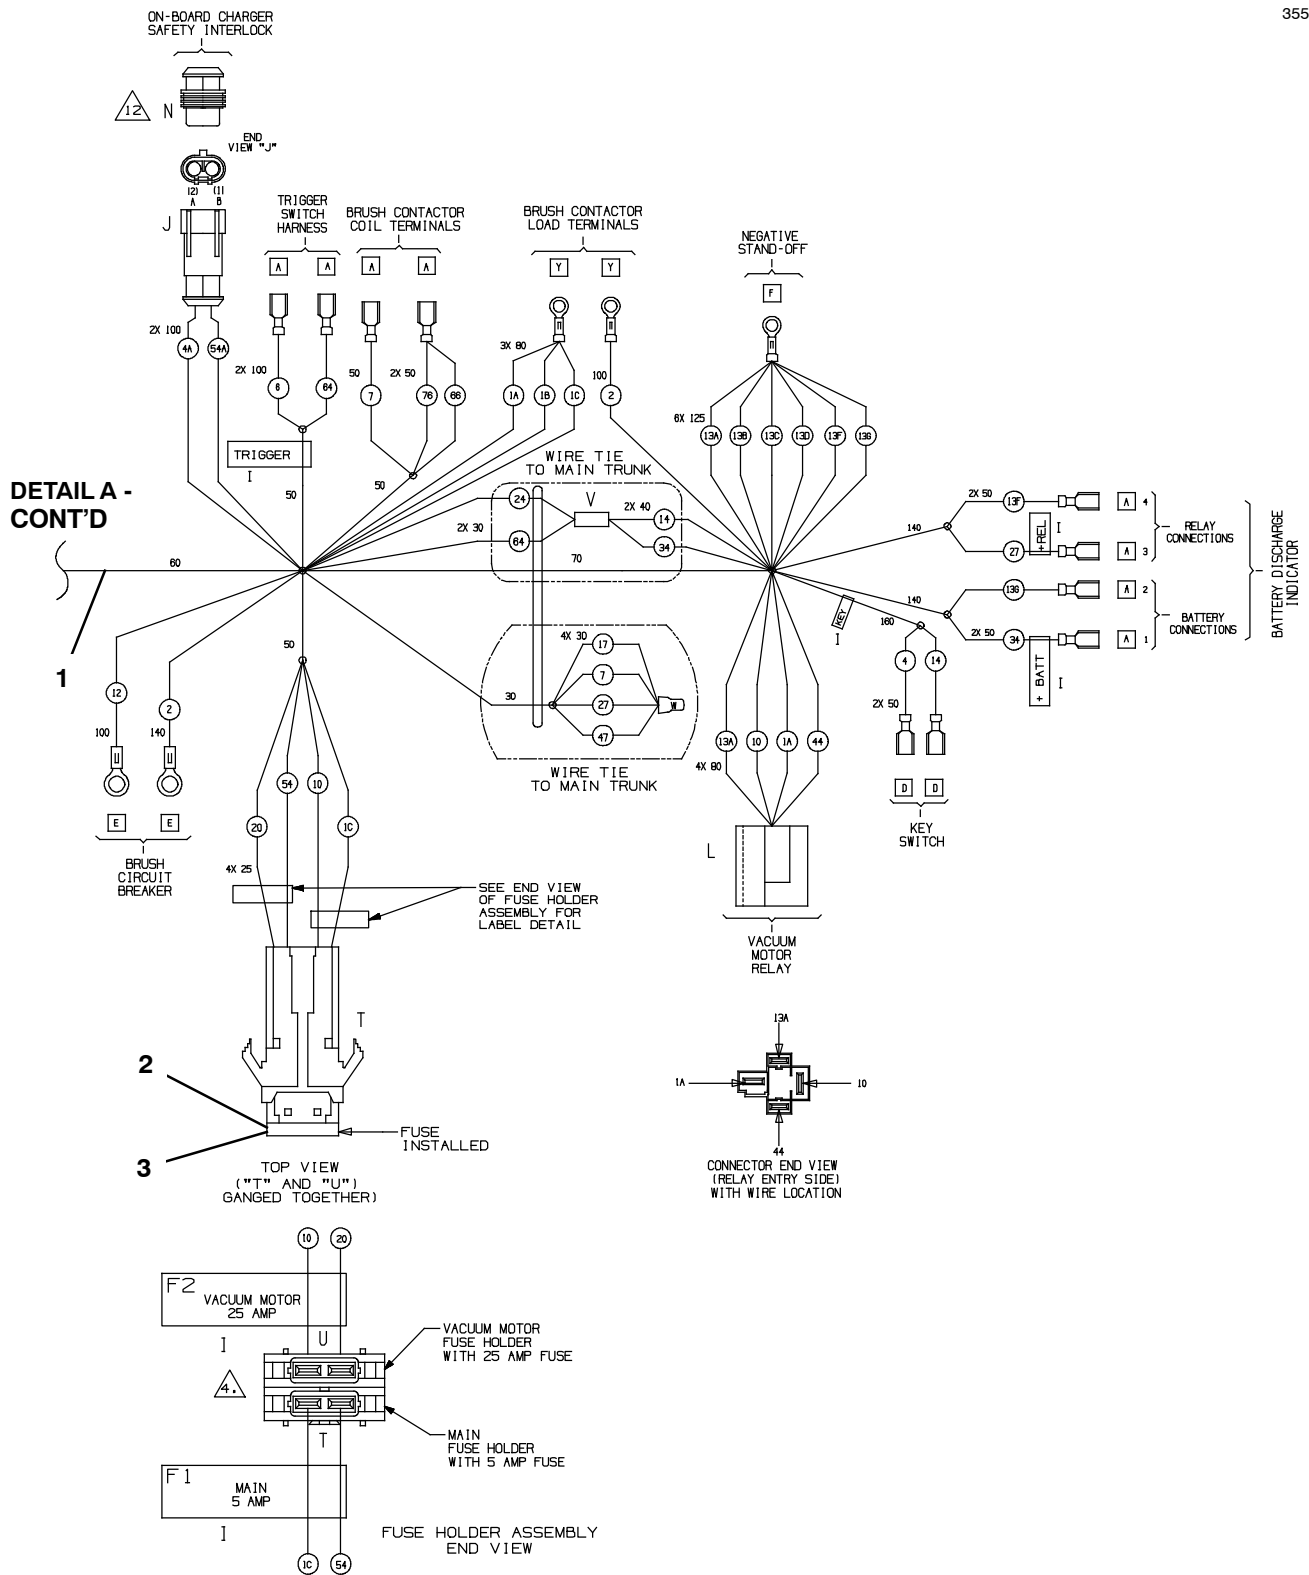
355

ON-BOARD CHARGER SAFETY INTERLOCK

12

N

END VIEW "J"

(2) A (1) B

J

2X 100

4A 54A

TRIGGER SWITCH HARNESS

A A

2X 100

8 64

TRIGGER

I

BRUSH CONTACTOR COIL TERMINALS

A A

50

2X 50

7 76 66

50

BRUSH CONTACTOR LOAD TERMINALS

Y Y

3X 80

100

1A 1B 1C 2

NEGATIVE STAND-OFF

F

6X 125

13A 13B 13C 13D 13F 13G

WIRE TIE TO MAIN TRUNK

24

V

2X 40

14

2X 30

64

34

70

DETAIL A - CONT'D

60

50

1

2X 50

13F

A 4

RELAY CONNECTIONS

I

+REL

27

A 3

140

BATTERY DISCHARGE INDICATOR

13G

A 2

BATTERY CONNECTIONS

KEY

I

140

160

2X 50

34

A 1

+ BATT

I

4 14

2X 50

4X 30

17

7

30

27

W

47

WIRE TIE TO MAIN TRUNK

50

12 2

100 140

E E

BRUSH CIRCUIT BREAKER

20 54 10 1C

4X 25

SEE END VIEW OF FUSE HOLDER ASSEMBLY FOR LABEL DETAIL

T

2

3

FUSE INSTALLED

TOP VIEW ("T" AND "U") GANGED TOGETHER)

4X 80

13A 10 1A 44

L

VACUUM MOTOR RELAY

D D

KEY SWITCH

13A

1A

10

44

CONNECTOR END VIEW (RELAY ENTRY SIDE) WITH WIRE LOCATION

10 20

F2 VACUUM MOTOR 25 AMP

I

U

4.

VACUUM MOTOR FUSE HOLDER WITH 25 AMP FUSE

T

MAIN FUSE HOLDER WITH 5 AMP FUSE

F1 MAIN 5 AMP

I

FUSE HOLDER ASSEMBLY END VIEW

1C 54